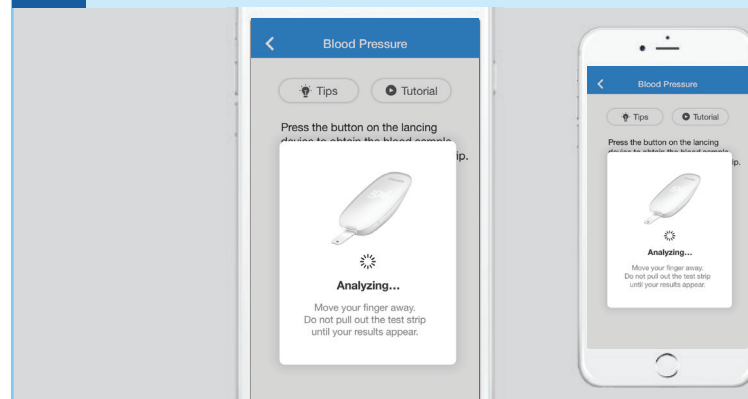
Blood Pressure

Tips

Tutorial

Press the button on the lancing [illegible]

ip.

Analyzing...

Move your finger away.
Do not pull out the test strip until your results appear.

Blood Pressure

Tips

Tutorial

Press the button on the lancing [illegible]

ip.

Analyzing...

Move your finger away.
Do not pull out the test strip until your results appear.